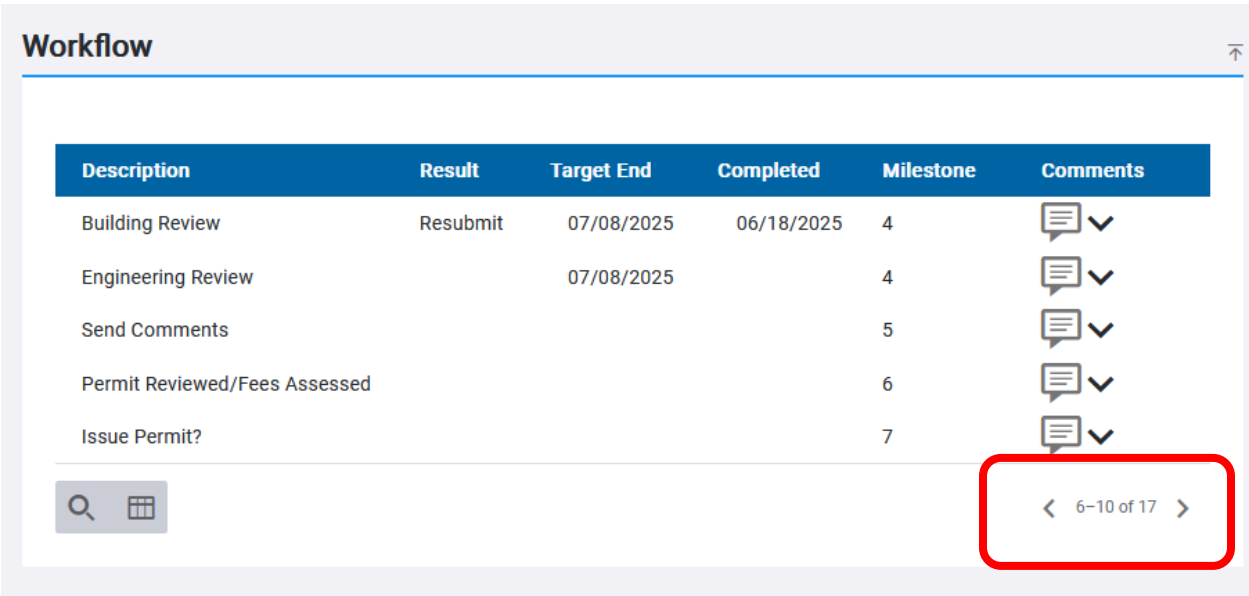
Workflow

| Description | Result | Target End | Completed | Milestone | Comments |
|---|---|---|---|---|---|
| Building Review | Resubmit | 07/08/2025 | 06/18/2025 | 4 | |
| Engineering Review | | 07/08/2025 | | 4 | |
| Send Comments | | | | 5 | |
| Permit Reviewed/Fees Assessed | | | | 6 | |
| Issue Permit? | | | | 7 | |

6–10 of 17